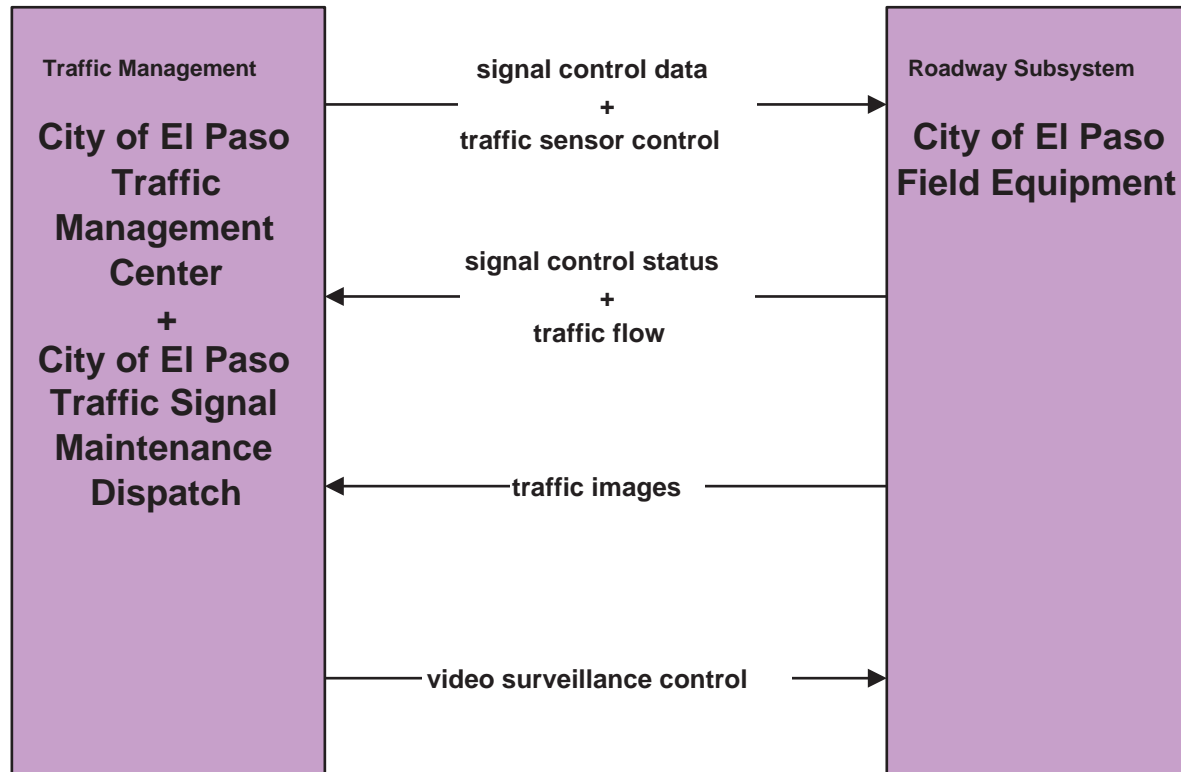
Traffic Management

City of El Paso Traffic Management Center
+
City of El Paso Traffic Signal Maintenance Dispatch

signal control data
+
traffic sensor control

signal control status
+
traffic flow

traffic images

video surveillance control

Roadway Subsystem

City of El Paso Field Equipment